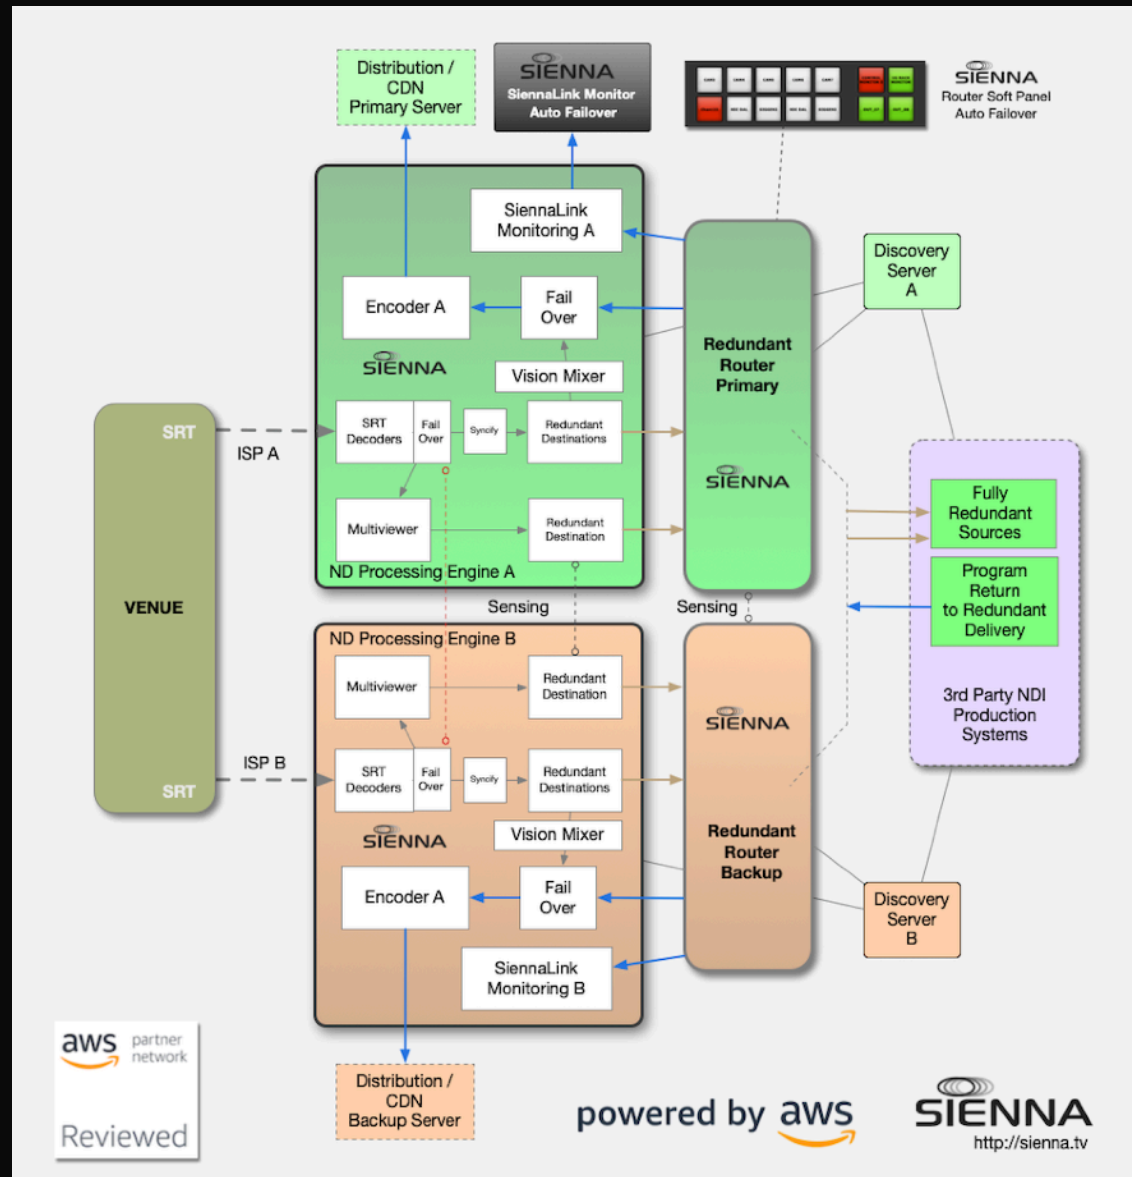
Distribution / CDN Primary Server

SIENNA
SiennaLink Monitor
Auto Failover

SIENNA
Router Soft Panel
Auto Failover

SiennaLink Monitoring A

Encoder A

Fail Over

SIENNA

Vision Mixer

Redundant Router Primary

SIENNA

Discovery Server A

SRT

ISP A

SRT Decoders

Fail Over

Syncify

Redundant Destinations

Multiviewer

Redundant Destination

ND Processing Engine A

Fully Redundant Sources

Program Return to Redundant Delivery

VENUE

Sensing

Sensing

ND Processing Engine B

Multiviewer

Redundant Destination

SIENNA

3rd Party NDI Production Systems

ISP B

SRT

SRT Decoders

Fail Over

Syncify

Redundant Destinations

SIENNA

Vision Mixer

Redundant Router Backup

Encoder A

Fail Over

Discovery Server B

SiennaLink Monitoring B

aws partner network

Reviewed

Distribution / CDN Backup Server

powered by aws

SIENNA
http://sienna.tv